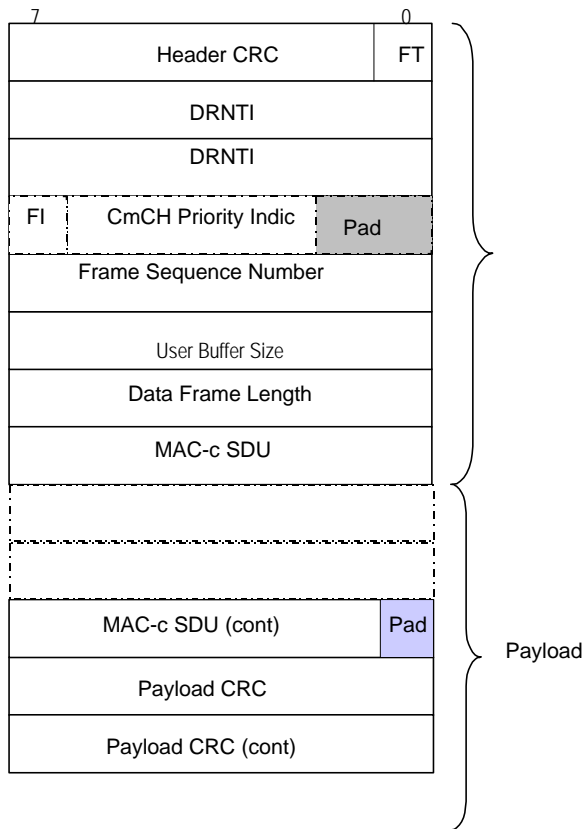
7

0

Header CRC

FT

DRNTI

DRNTI

FI

CmCH Priority Indic

Pad

Frame Sequence Number

User Buffer Size

Data Frame Length

MAC-c SDU

MAC-c SDU (cont)

Pad

Payload CRC

Payload CRC (cont)

Payload